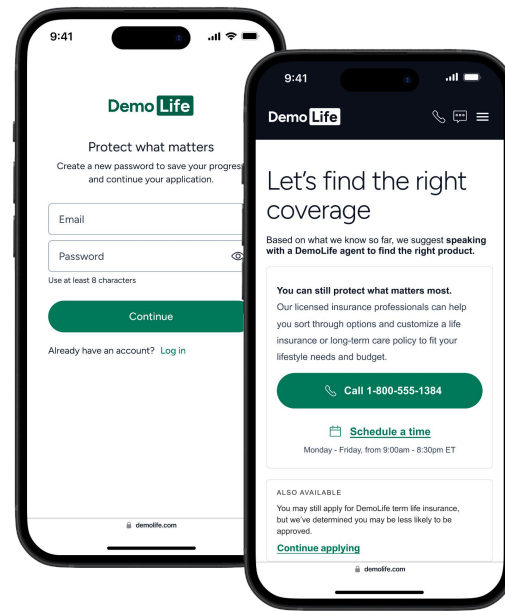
9:41

Demo Life

Protect what matters

Create a new password to save your progress and continue your application.

Email

Password

Use at least 8 characters

Continue

Already have an account? Log in

demolife.com

9:41

Demo Life

Let's find the right coverage

Based on what we know so far, we suggest **speaking with a DemoLife agent to find the right product.**

**You can still protect what matters most.**

Our licensed insurance professionals can help you sort through options and customize a life insurance or long-term care policy to fit your lifestyle needs and budget.

Call 1-800-555-1384

Schedule a time

Monday - Friday, from 9:00am - 8:30pm ET

ALSO AVAILABLE

You may still apply for DemoLife term life insurance, but we've determined you may be less likely to be approved.

Continue applying

demolife.com